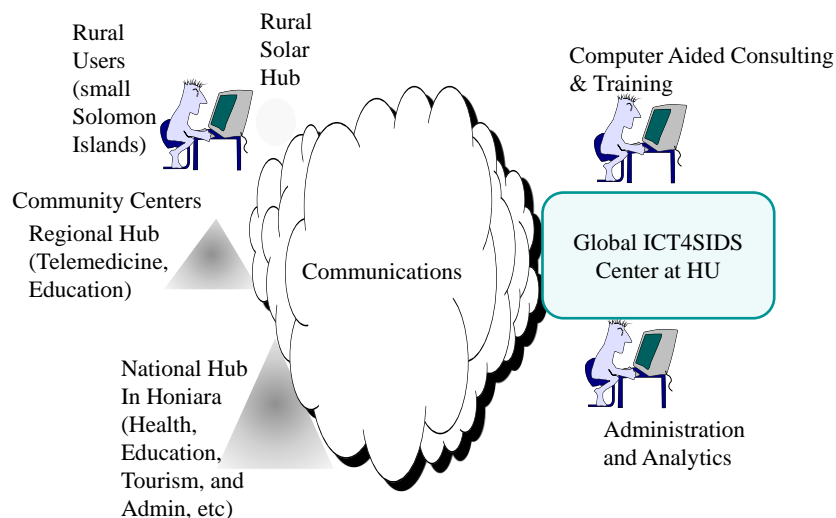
Rural Users (small Solomon Islands)

Rural Solar Hub

Computer Aided Consulting & Training

Community Centers

Regional Hub (Telemedicine, Education)

Communications

Global ICT4SIDS Center at HU

National Hub In Honiara (Health, Education, Tourism, and Admin, etc)

Administration and Analytics